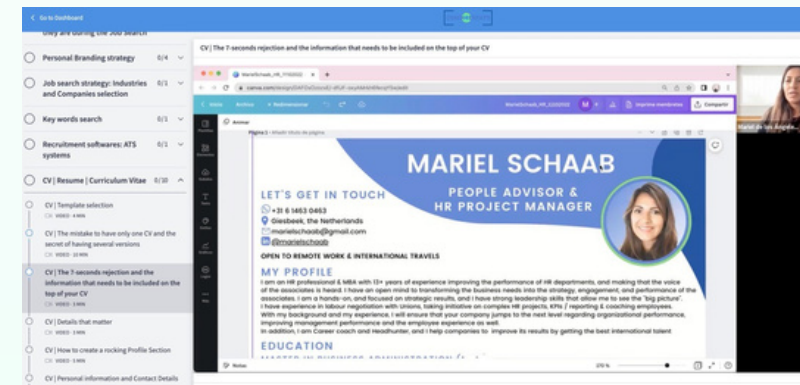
< Go to Dashboard

they are during the Job search

Personal Branding strategy 0/4

Job search strategy: Industries and Companies selection 0/1

Key words search 0/1

Recruitment softwares: ATS systems 0/1

CV | Resume | Curriculum Vitae 0/30

CV | Template selection
VIDEO · 4 MIN

CV | The mistake to have only one CV and the secret of having several versions
VIDEO · 10 MIN

CV | The 7-seconds rejection and the information that needs to be included on the top of your CV
VIDEO · 5 MIN

CV | Details that matter
VIDEO · 3 MIN

CV | How to create a rocking Profile Section
VIDEO · 5 MIN

CV | Personal information and Contact Details

CV | The 7-seconds rejection and the information that needs to be included on the top of your CV

MarielSchaab_HR_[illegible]

canva.com/design/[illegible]

Inicio Archivo Redimensionar

MarielSchaab_HR_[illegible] Imprimir membretes Compartir

Animar

Página 1 - Añadir título de página

MARIEL SCHAAB
PEOPLE ADVISOR &
HR PROJECT MANAGER

LET'S GET IN TOUCH
+31 6 1463 0453
Giesbeek, the Netherlands
marielschaab@gmail.com
@marielschaab

OPEN TO REMOTE WORK & INTERNATIONAL TRAVELS

MY PROFILE
I am an HR professional & MBA with 13+ years of experience improving the performance of HR departments, and making that the voice of the associates is heard. I have an open mind to transforming the business needs into the strategy, engagement, and performance of the associates. I am a hands-on, and focused on strategic results, and I have strong leadership skills that allow me to see the "big picture". I have experience in labour negotiation with Unions, taking initiative on complex HR projects, KPIs / reporting & coaching employees. With my background and my experience, I will ensure that your company jumps to the next level regarding organizational performance, improving management performance and the employee experience as well.
In addition, I am Career coach and Headhunter, and I help companies to improve its results by getting the best international talent

EDUCATION

Notas 170 %

Mariel de los Angeles